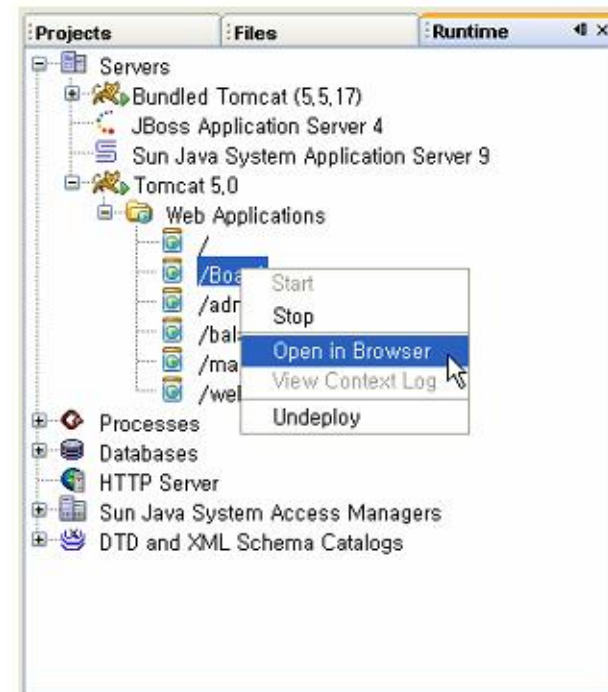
Projects
Files
Runtime
Servers
Bundled Tomcat (5.5.17)
JBoss Application Server 4
Sun Java System Application Server 9
Tomcat 5.0
Web Applications
/
/Boa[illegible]
/adm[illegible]
/bal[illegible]
/ma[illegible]
/we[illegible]
Start
Stop
Open in Browser
View Context Log
Undeploy
Processes
Databases
HTTP Server
Sun Java System Access Managers
DTD and XML Schema Catalogs